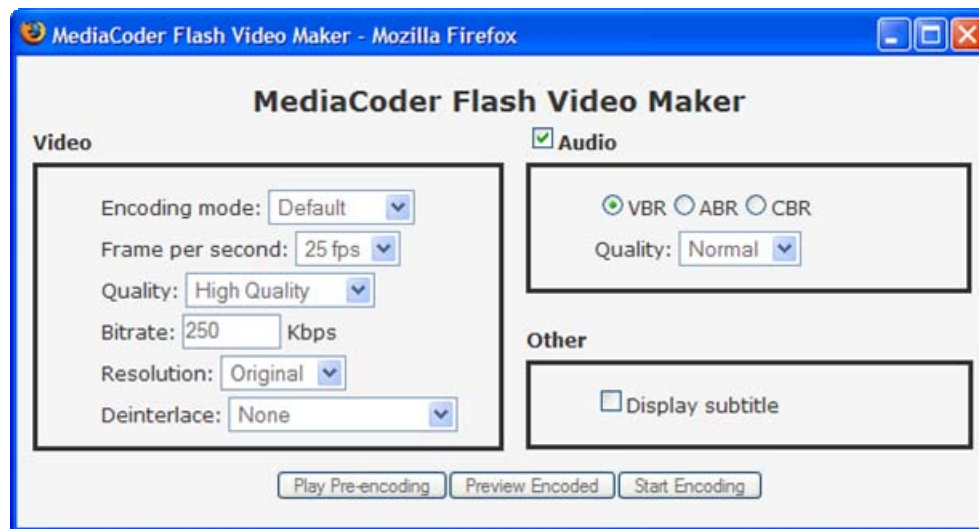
MediaCoder Flash Video Maker - Mozilla Firefox

MediaCoder Flash Video Maker

Video

Encoding mode: Default
Frame per second: 25 fps
Quality: High Quality
Bitrate: 250 Kbps
Resolution: Original
Deinterlace: None

Audio

VBR ABR CBR
Quality: Normal

Other

Display subtitle

Play Pre-encoding | Preview Encoded | Start Encoding